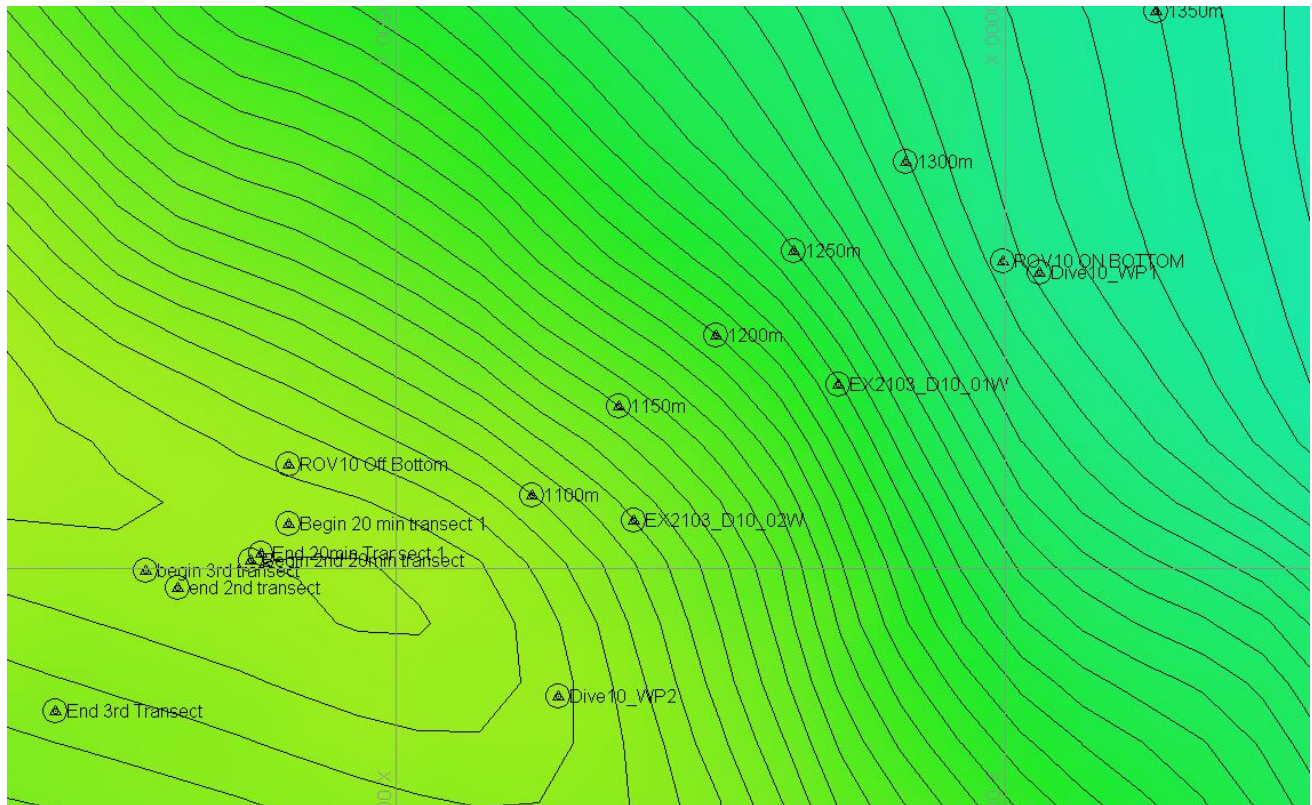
1350m

1300m

1250m

ROV10 ON BOTTOM
Dive10_WP1

1200m

EX2103_D10_01W

1150m

ROV10 Off Bottom

1100m

Begin 20 min transect 1

EX2103_D10_02W

End 20min Transect 1
Begin 2nd 20min transect

begin 3rd transect
end 2nd transect

Dive10_WP2

End 3rd Transect